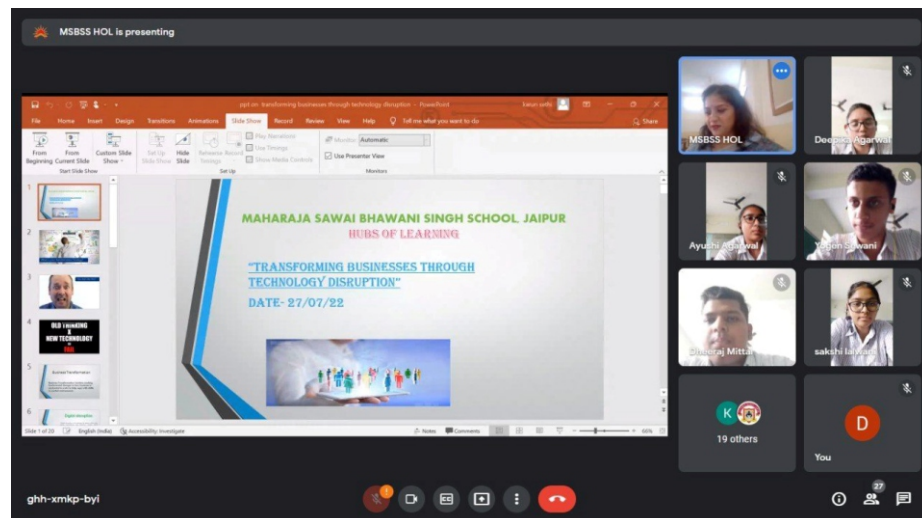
MSBSS HOL is presenting

ppt on transforming businesses through technology disruption - PowerPoint

File Home Insert Design Transitions Animations Slide Show Record Review View Help Tell me what you want to do

Share

From Beginning From Current Slide Custom Slide Show

Start Slide Show

Set Up Slide Show Hide Slide Rehearse Timings Record

Play Narrations Use Timings Show Media Controls

Set Up

Monitor: Automatic

Use Presenter View

Monitors

MAHARAJA SAWAI BHAWANI SINGH SCHOOL, JAIPUR

HUBS OF LEARNING

"TRANSFORMING BUSINESSES THROUGH TECHNOLOGY DISRUPTION"

DATE- 27/07/22

OLD THINKING + NEW TECHNOLOGY = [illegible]

Slide 1 of 20 English (India) Accessibility: Investigate Notes Comments 66%

MSBSS HOL

Deepa Agarwal

Ayushi Agarwal

Yagen Sawani

Dheeraj Mittal

sakshi lalwani

19 others

You

ghh-xmkp-byi

27